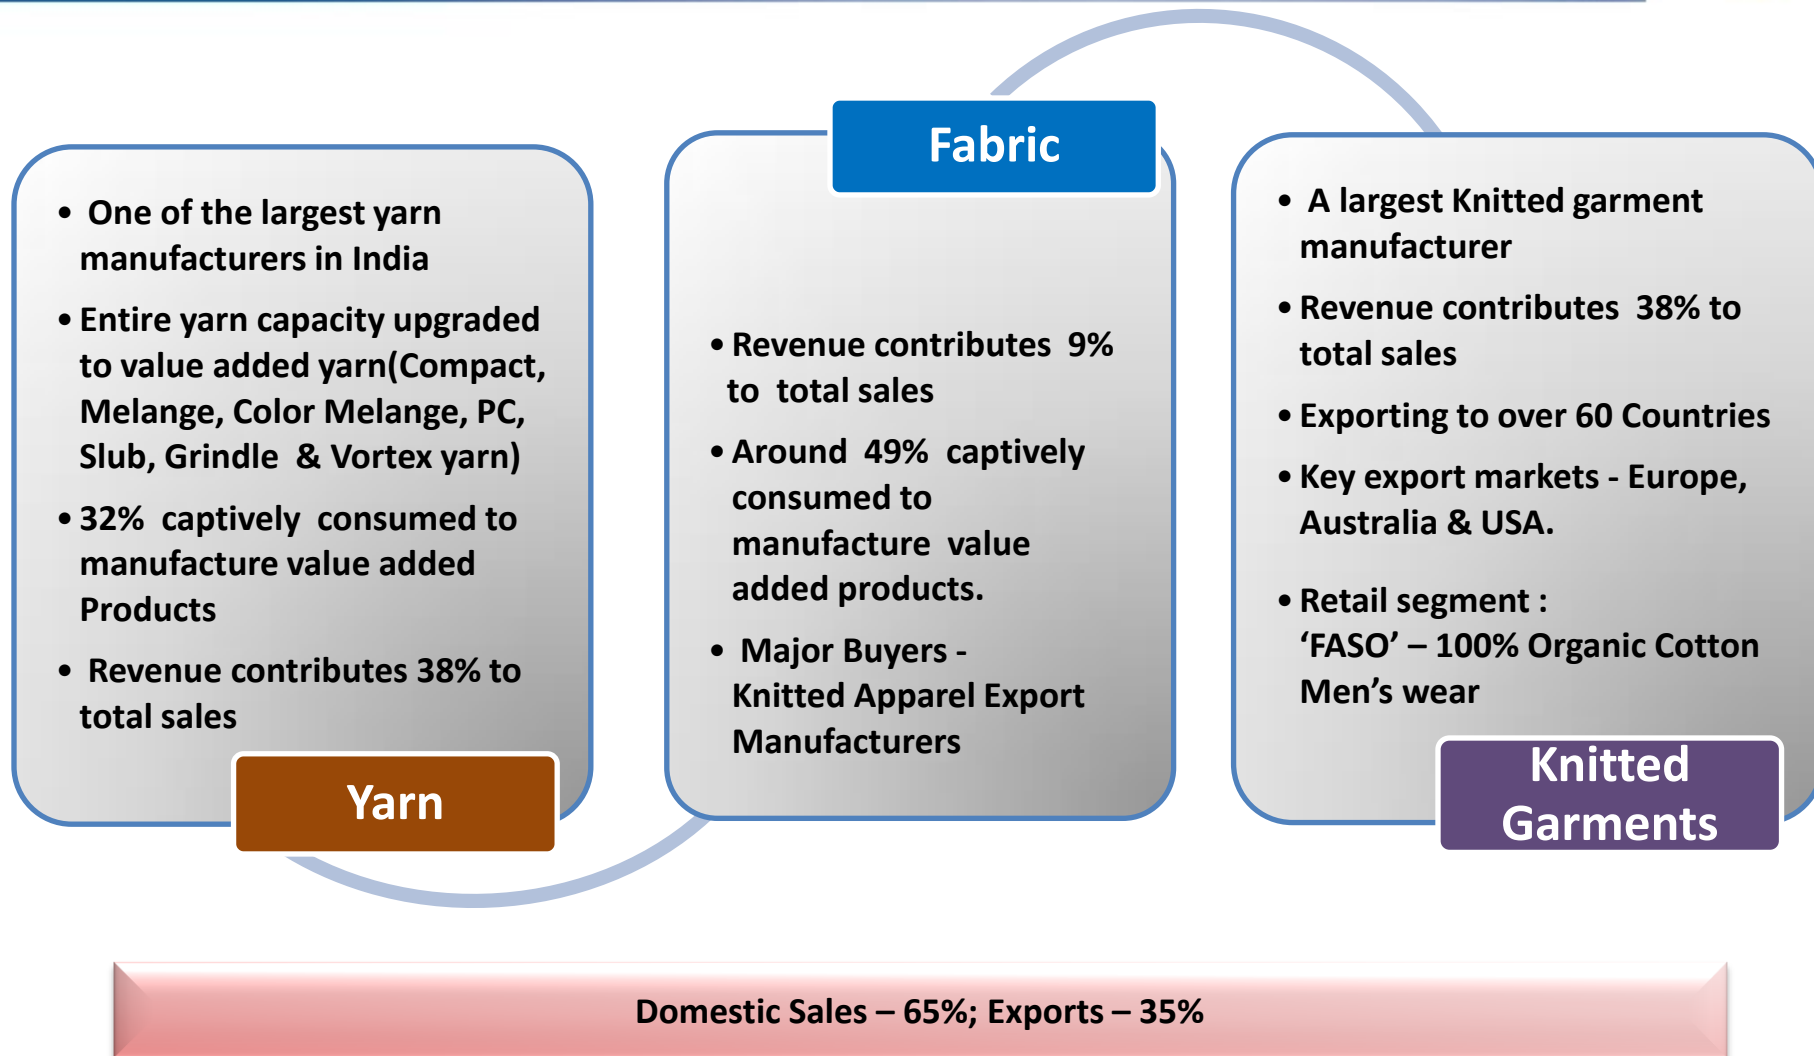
• One of the largest yarn manufacturers in India

• Entire yarn capacity upgraded to value added yarn(Compact, Melange, Color Melange, PC, Slub, Grindle & Vortex yarn)

• 32% captively consumed to manufacture value added Products

• Revenue contributes 38% to total sales

Yarn

Fabric

• Revenue contributes 9% to total sales

• Around 49% captively consumed to manufacture value added products.

• Major Buyers - Knitted Apparel Export Manufacturers

• A largest Knitted garment manufacturer

• Revenue contributes 38% to total sales

• Exporting to over 60 Countries

• Key export markets - Europe, Australia & USA.

• Retail segment : 'FASO' – 100% Organic Cotton Men's wear

Knitted Garments

Domestic Sales – 65%; Exports – 35%